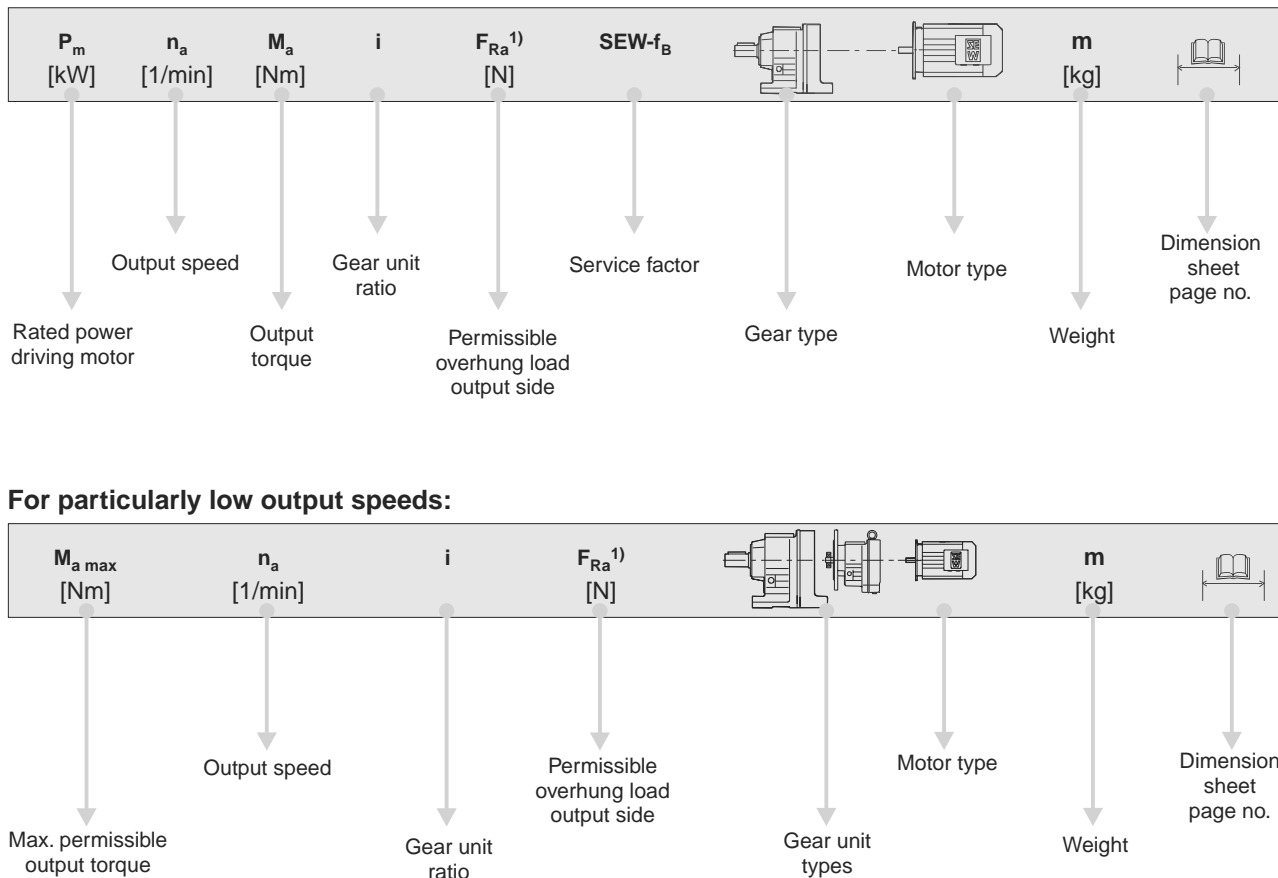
$P_m$ [kW] $n_a$ [1/min] $M_a$ [Nm] i $F_{Ra}$$^{1)}$ [N] SEW-$f_B$ m [kg]

Output speed

Gear unit ratio

Service factor

Motor type

Dimension sheet page no.

Rated power driving motor

Output torque

Permissible overhung load output side

Gear type

Weight

For particularly low output speeds:

$M_{a\ max}$ [Nm] $n_a$ [1/min] i $F_{Ra}$$^{1)}$ [N] m [kg]

Output speed

Permissible overhung load output side

Motor type

Dimension sheet page no.

Max. permissible output torque

Gear unit ratio

Gear unit types

Weight